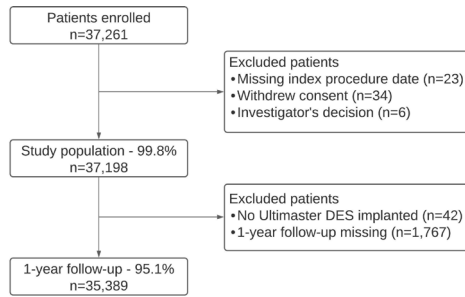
Patients enrolled
n=37,261

Excluded patients
•Missing index procedure date (n=23)
•Withdrew consent (n=34)
•Investigator's decision (n=6)

Study population - 99.8%
n=37,198

Excluded patients
•No Ultimaster DES implanted (n=42)
•1-year follow-up missing (n=1,767)

1-year follow-up - 95.1%
n=35,389